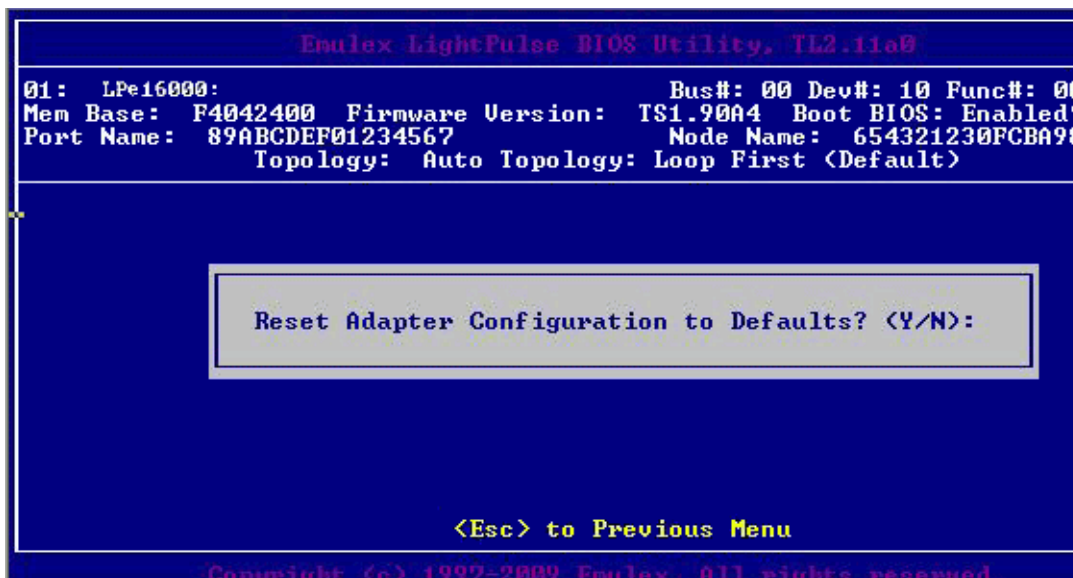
Emulex LightPulse BIOS Utility, TL2.11a0

01: LPe16000: Bus#: 00 Dev#: 10 Func#: 0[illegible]
Mem Base: F4042400 Firmware Version: TS1.90A4 Boot BIOS: Enabled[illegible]
Port Name: 89ABCDEF01234567 Node Name: 654321230FCBA9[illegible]
Topology: Auto Topology: Loop First (Default)

Reset Adapter Configuration to Defaults? (Y/N):

<Esc> to Previous Menu

Copyright (c) 1997-2009 Emulex. All rights reserved.